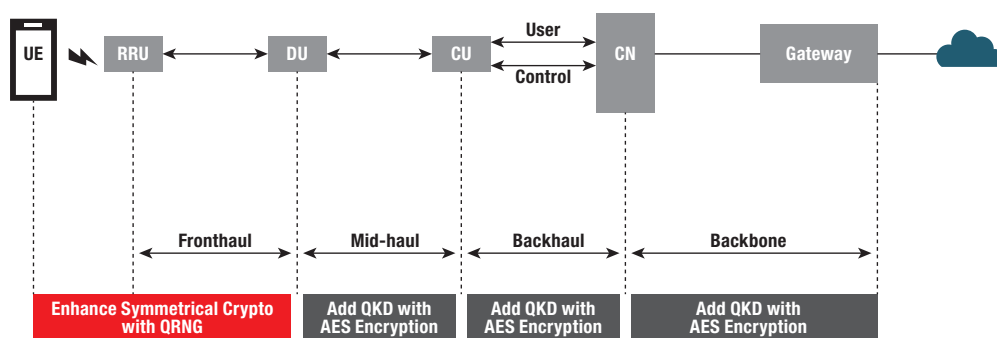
UE

RRU

DU

CU

User

Control

CN

Gateway

Fronthaul

Mid-haul

Backhaul

Backbone

Enhance Symmetrical Crypto with QRNG

Add QKD with AES Encryption

Add QKD with AES Encryption

Add QKD with AES Encryption